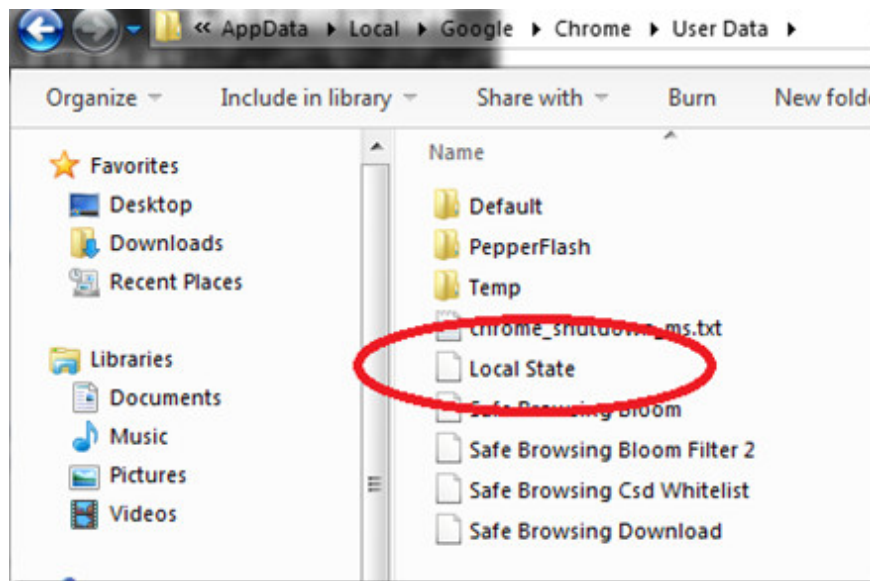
« AppData ▸ Local ▸ Google ▸ Chrome ▸ User Data ▸

Organize ▾ Include in library ▾ Share with ▾ Burn New fold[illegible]

Favorites
Desktop
Downloads
Recent Places

Libraries
Documents
Music
Pictures
Videos

Name
Default
PepperFlash
Temp
chrome_shutdow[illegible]ms.txt
Local State
Safe Browsing Bloom
Safe Browsing Bloom Filter 2
Safe Browsing Csd Whitelist
Safe Browsing Download